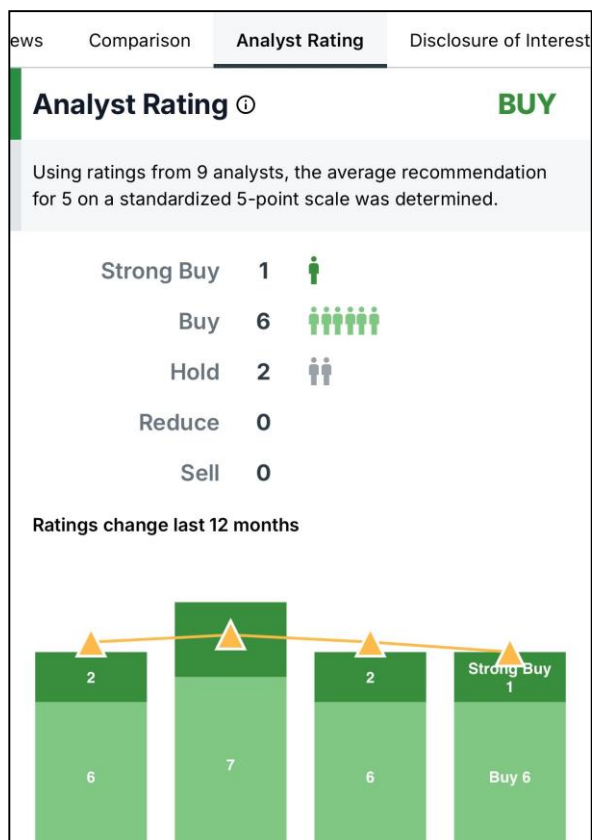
ews Comparison Analyst Rating Disclosure of Interest

Analyst Rating ⓘ BUY

Using ratings from 9 analysts, the average recommendation for 5 on a standardized 5-point scale was determined.

Strong Buy 1
Buy 6
Hold 2
Reduce 0
Sell 0

Ratings change last 12 months

2
6
7
2
6
Strong Buy 1
Buy 6